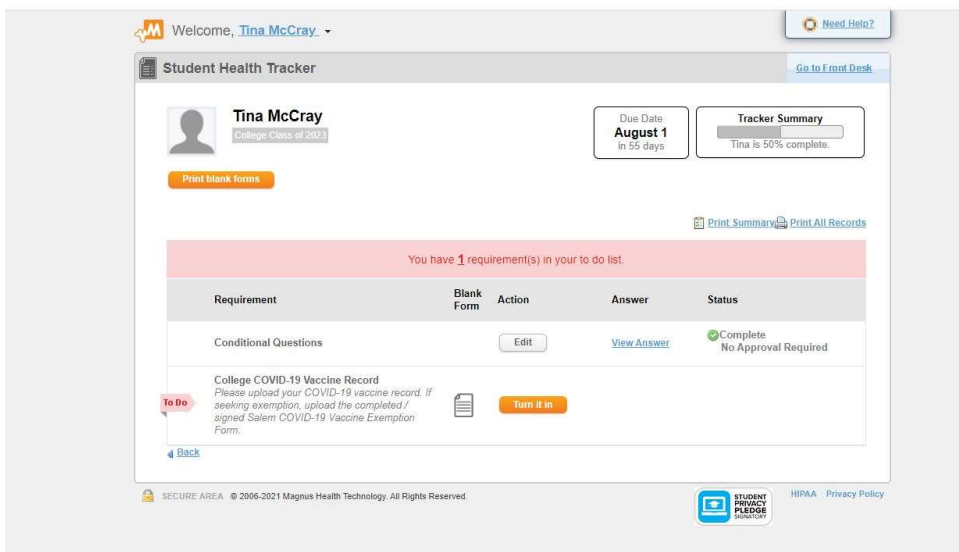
Welcome, Tina McCray

Need Help?

Student Health Tracker

Go to Front Desk

Tina McCray
College Class of 2023

Due Date
August 1
in 55 days

Tracker Summary
Tina is 50% complete.

Print blank forms

Print Summary Print All Records

You have 1 requirement(s) in your to do list.

| Requirement | Blank Form | Action | Answer | Status |
|---|---|---|---|---|
| Conditional Questions | | Edit | View Answer | Complete No Approval Required |
| To Do College COVID-19 Vaccine Record Please upload your COVID-19 vaccine record. If seeking exemption, upload the completed / signed Salem COVID-19 Vaccine Exemption Form. | | Turn it in | | |

Back

SECURE AREA © 2006-2021 Magnus Health Technology. All Rights Reserved.

STUDENT PRIVACY PLEDGE SIGNATORY

HIPAA Privacy Policy